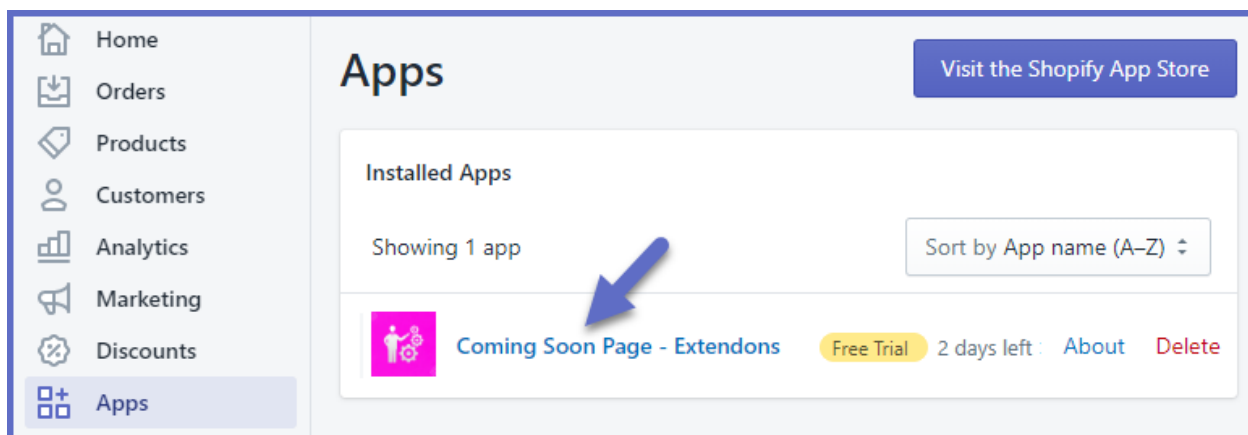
Home
Orders
Products
Customers
Analytics
Marketing
Discounts
Apps

Apps

Visit the Shopify App Store

Installed Apps

Showing 1 app

Sort by App name (A–Z)

Coming Soon Page - Extendons

Free Trial

2 days left

About

Delete